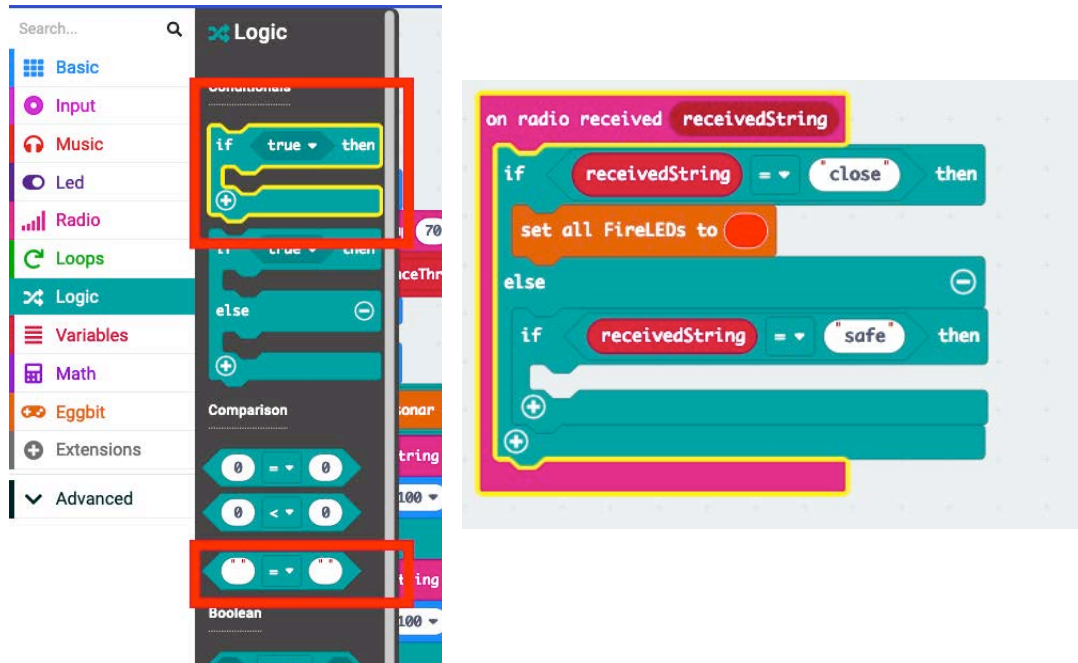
Search...

Basic
Input
Music
Led
Radio
Loops
Logic
Variables
Math
Eggbit
Extensions
Advanced

Logic

Conditionals

if true then

if true then
else

Comparison

0 = 0
0 < 0
" " = " "

Boolean

70
nceThr
sonar
tring
100
ting
100

on radio received receivedString
if receivedString = "close" then
set all FireLEDs to
else
if receivedString = "safe" then